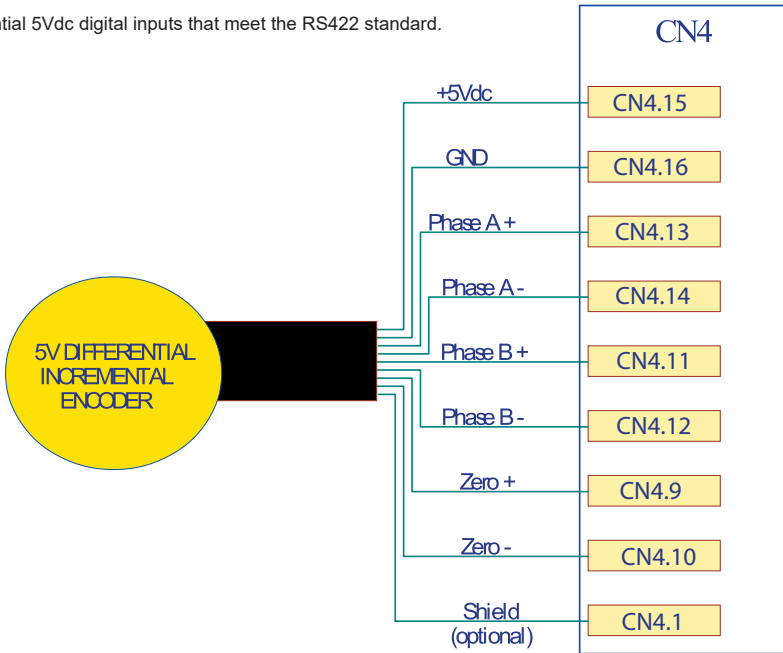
tial 5Vdc digital inputs that meet the RS422 standard.

CN4

5V DIFFERENTIAL INCREMENTAL ENCODER

+5Vdc CN4.15
GND CN4.16
Phase A + CN4.13
Phase A - CN4.14
Phase B + CN4.11
Phase B - CN4.12
Zero + CN4.9
Zero - CN4.10
Shield (optional) CN4.1